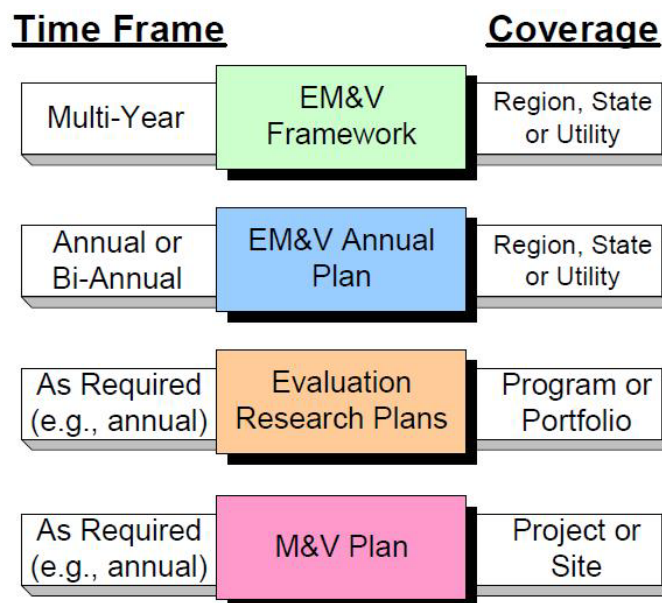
Time Frame

Coverage

Multi-Year

EM&V Framework

Region, State or Utility

Annual or Bi-Annual

EM&V Annual Plan

Region, State or Utility

As Required (e.g., annual)

Evaluation Research Plans

Program or Portfolio

As Required (e.g., annual)

M&V Plan

Project or Site